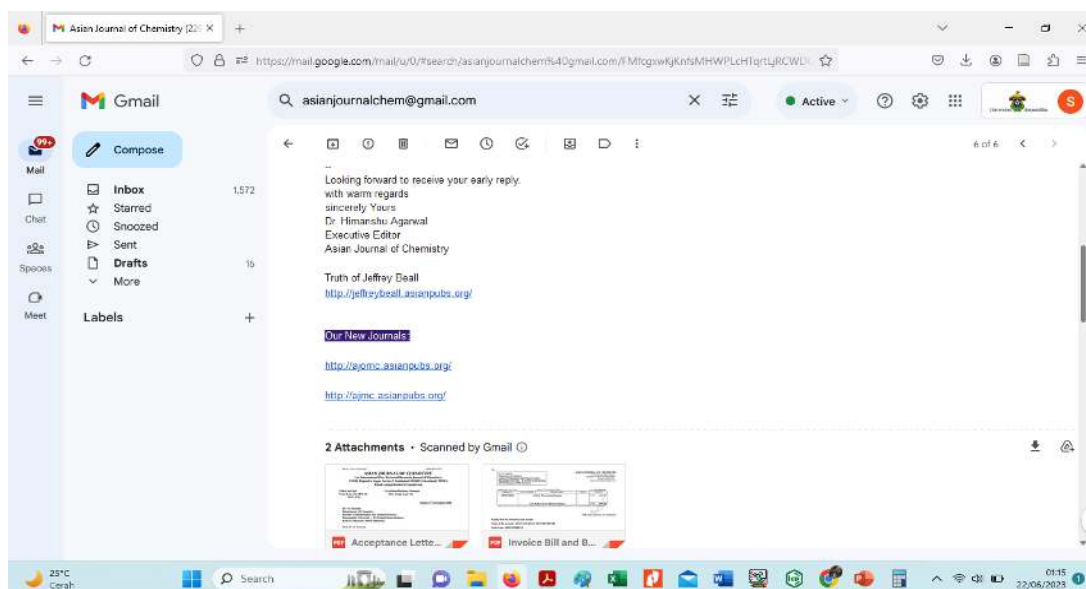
Asian Journal of Chemistry [22 ×

https://mail.google.com/mail/u/0/#search/asianjournalchem%40gmail.com/FMfcgzwKjKnfsMHWPLcHTqrtLjRCWL

Gmail

asianjournalchem@gmail.com

Active

Mail 99+

Chat

Spaces

Meet

Compose

Inbox 1,572

Starred

Snoozed

Sent

Drafts 16

More

Labels +

6 of 6

--
Looking forward to receive your early reply.
with warm regards
sincerely Yours
Dr. Himanshu Agarwal
Executive Editor
Asian Journal of Chemistry

Truth of Jeffray Beall
http://jeffreybeall.asianpubs.org/

Our New Journals:

http://ajomc.asianpubs.org/

http://ajmc.asianpubs.org/

2 Attachments • Scanned by Gmail

Acceptance Lette...

Invoice Bill and B...

25°C
Cerah

Search

01:15
22/06/2023